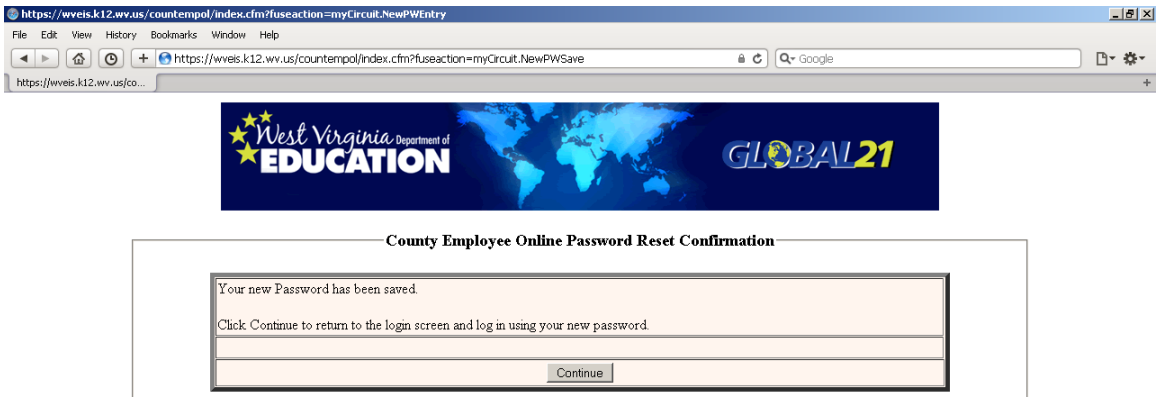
https://wveis.k12.wv.us/countempol/index.cfm?fuseaction=myCircuit.NewPWEntry

File Edit View History Bookmarks Window Help

https://wveis.k12.wv.us/countempol/index.cfm?fuseaction=myCircuit.NewPWSave

Google

https://wveis.k12.wv.us/co...

West Virginia Department of EDUCATION

GLOBAL21

County Employee Online Password Reset Confirmation

Your new Password has been saved.

Click Continue to return to the login screen and log in using your new password.

Continue